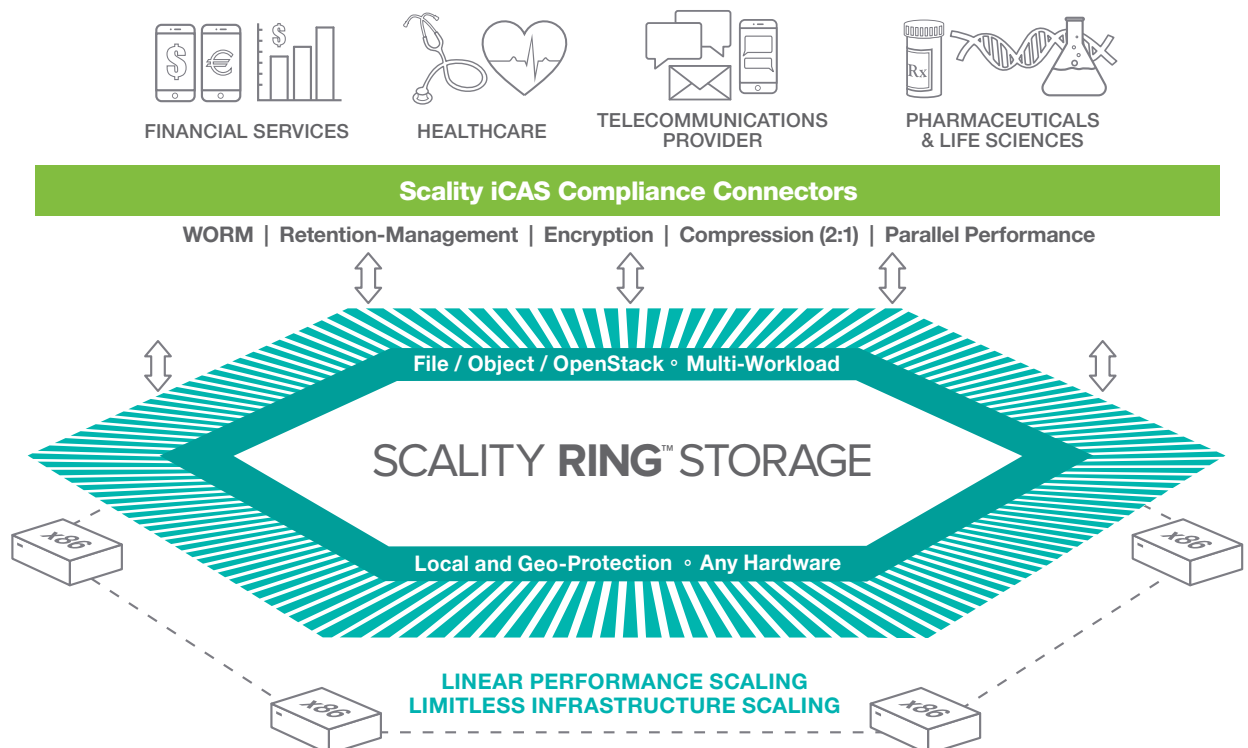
$ € $

FINANCIAL SERVICES

HEALTHCARE

TELECOMMUNICATIONS PROVIDER

Rx

PHARMACEUTICALS & LIFE SCIENCES

Scality iCAS Compliance Connectors

WORM | Retention-Management | Encryption | Compression (2:1) | Parallel Performance

File / Object / OpenStack ◦ Multi-Workload

SCALITY RING™ STORAGE

Local and Geo-Protection ◦ Any Hardware

x86

x86

x86

x86

LINEAR PERFORMANCE SCALING
LIMITLESS INFRASTRUCTURE SCALING